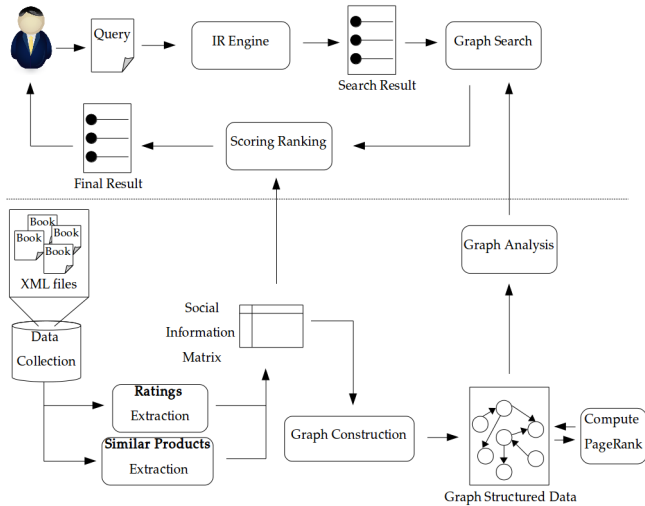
Query

IR Engine

Search Result

Graph Search

Final Result

Scoring Ranking

Book
Book
Book
Book

XML files

Data Collection

Social Information Matrix

Graph Analysis

**Ratings** Extraction

**Similar Products** Extraction

Graph Construction

Graph Structured Data

Compute PageRank